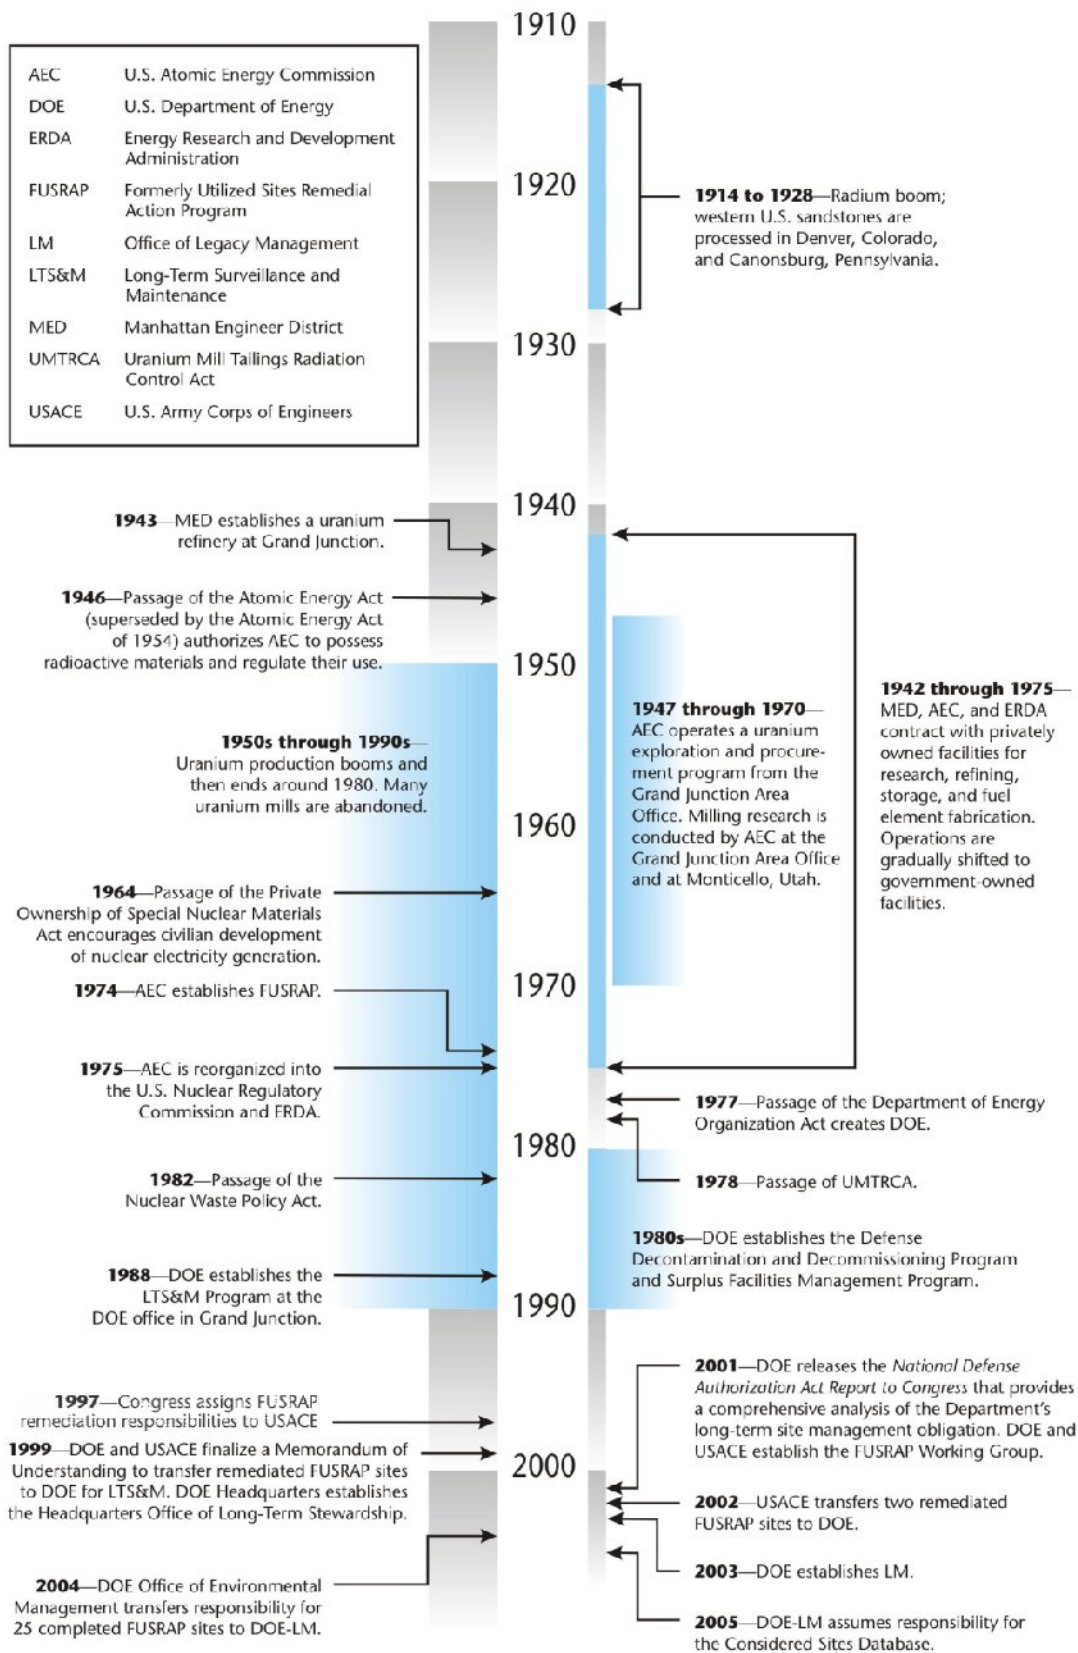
| | |
|---|---|
| AEC | U.S. Atomic Energy Commission |
| DOE | U.S. Department of Energy |
| ERDA | Energy Research and Development Administration |
| FUSRAP | Formerly Utilized Sites Remedial Action Program |
| LM | Office of Legacy Management |
| LTS&M | Long-Term Surveillance and Maintenance |
| MED | Manhattan Engineer District |
| UMTRCA | Uranium Mill Tailings Radiation Control Act |
| USACE | U.S. Army Corps of Engineers |

1910

1920

**1914 to 1928**—Radium boom; western U.S. sandstones are processed in Denver, Colorado, and Canonsburg, Pennsylvania.

1930

1940

**1943**—MED establishes a uranium refinery at Grand Junction.

**1946**—Passage of the Atomic Energy Act (superseded by the Atomic Energy Act of 1954) authorizes AEC to possess radioactive materials and regulate their use.

1950

**1947 through 1970**—AEC operates a uranium exploration and procurement program from the Grand Junction Area Office. Milling research is conducted by AEC at the Grand Junction Area Office and at Monticello, Utah.

**1942 through 1975**—MED, AEC, and ERDA contract with privately owned facilities for research, refining, storage, and fuel element fabrication. Operations are gradually shifted to government-owned facilities.

**1950s through 1990s**—Uranium production booms and then ends around 1980. Many uranium mills are abandoned.

1960

**1964**—Passage of the Private Ownership of Special Nuclear Materials Act encourages civilian development of nuclear electricity generation.

1970

**1974**—AEC establishes FUSRAP.

**1975**—AEC is reorganized into the U.S. Nuclear Regulatory Commission and ERDA.

**1977**—Passage of the Department of Energy Organization Act creates DOE.

1980

**1978**—Passage of UMTRCA.

**1982**—Passage of the Nuclear Waste Policy Act.

**1980s**—DOE establishes the Defense Decontamination and Decommissioning Program and Surplus Facilities Management Program.

**1988**—DOE establishes the LTS&M Program at the DOE office in Grand Junction.

1990

**2001**—DOE releases the *National Defense Authorization Act Report to Congress* that provides a comprehensive analysis of the Department's long-term site management obligation. DOE and USACE establish the FUSRAP Working Group.

**1997**—Congress assigns FUSRAP remediation responsibilities to USACE

**1999**—DOE and USACE finalize a Memorandum of Understanding to transfer remediated FUSRAP sites to DOE for LTS&M. DOE Headquarters establishes the Headquarters Office of Long-Term Stewardship.

2000

**2002**—USACE transfers two remediated FUSRAP sites to DOE.

**2003**—DOE establishes LM.

**2004**—DOE Office of Environmental Management transfers responsibility for 25 completed FUSRAP sites to DOE-LM.

**2005**—DOE-LM assumes responsibility for the Considered Sites Database.